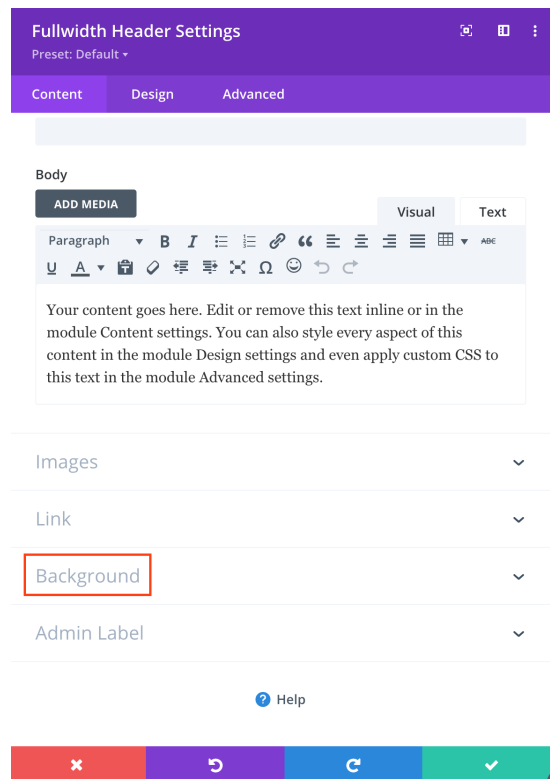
Fullwidth Header Settings
Preset: Default ▾

Content Design Advanced

Body

ADD MEDIA

Visual Text

Paragraph B I U A Ω ABC

Your content goes here. Edit or remove this text inline or in the module Content settings. You can also style every aspect of this content in the module Design settings and even apply custom CSS to this text in the module Advanced settings.

Images

Link

Background

Admin Label

Help